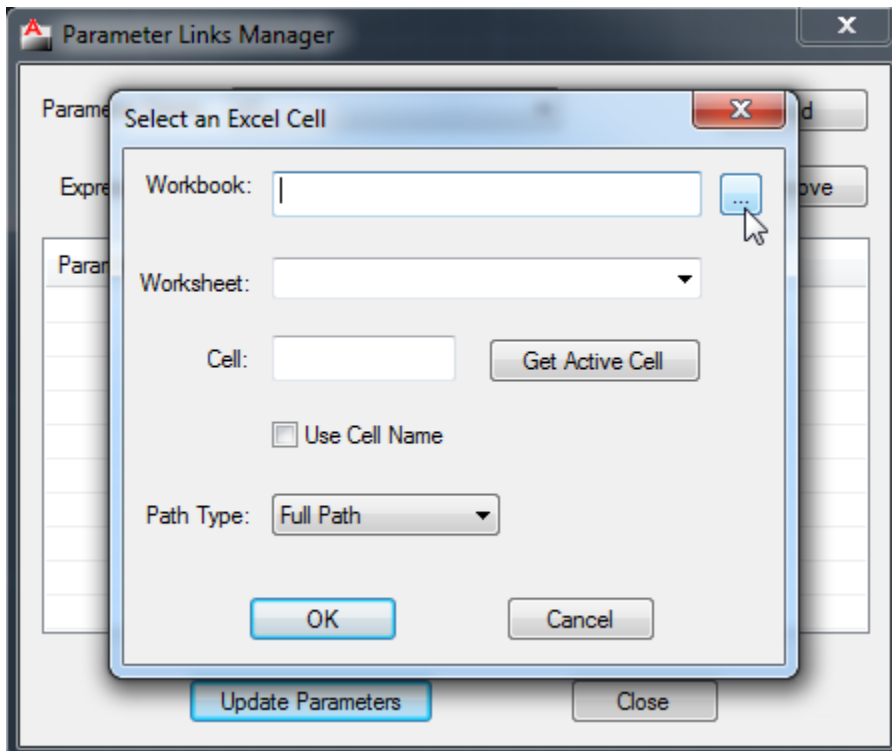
Parameter Links Manager

Parame

Expre

Paran

d

ove

Select an Excel Cell

Workbook:

...

Worksheet:

Cell:

Get Active Cell

Use Cell Name

Path Type:

Full Path

OK

Cancel

Update Parameters

Close